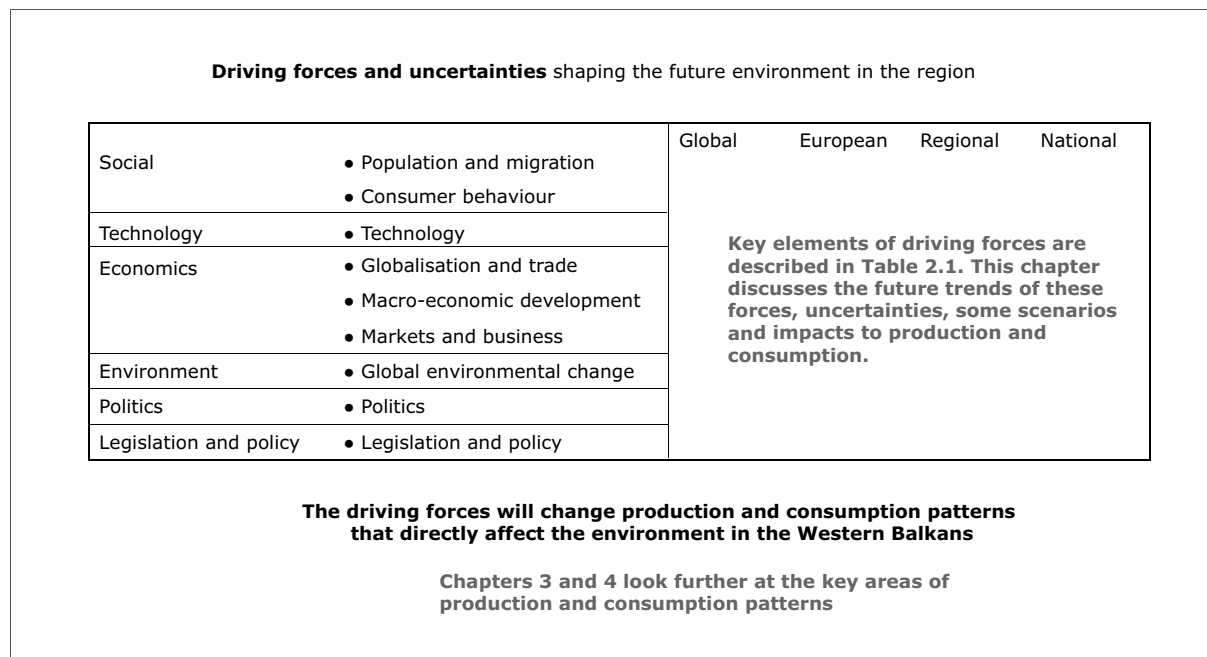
**Driving forces and uncertainties** shaping the future environment in the region

| | | Global European Regional National |
|---|---|---|
| Social | • Population and migration<br>• Consumer behaviour | Key elements of driving forces are described in Table 2.1. This chapter discusses the future trends of these forces, uncertainties, some scenarios and impacts to production and consumption. |
| Technology | • Technology | |
| Economics | • Globalisation and trade<br>• Macro-economic development<br>• Markets and business | |
| Environment | • Global environmental change | |
| Politics | • Politics | |
| Legislation and policy | • Legislation and policy | |

**The driving forces will change production and consumption patterns that directly affect the environment in the Western Balkans**

**Chapters 3 and 4 look further at the key areas of production and consumption patterns**